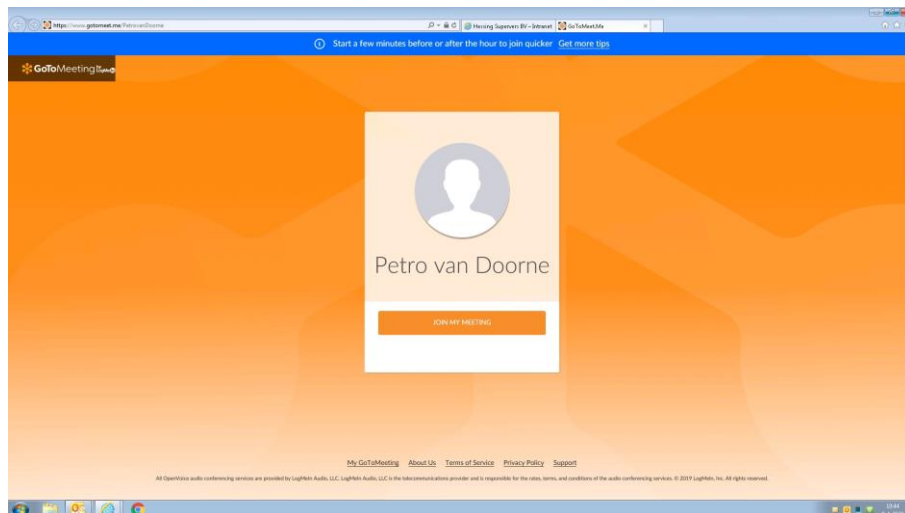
https://www.gotomeet.me/PetrovanDoorne

Hessing Supervers BV - Intranet

GoToMeet.Me

Start a few minutes before or after the hour to join quicker Get more tips

GoToMeeting

Petro van Doorne

JOIN MY MEETING

My GoToMeeting About Us Terms of Service Privacy Policy Support

All OpenVoice audio conferencing services are provided by LogMeIn Audio, LLC. LogMeIn Audio, LLC is the telecommunications provider and is responsible for the rates, terms, and conditions of the audio conferencing services. © 2019 LogMeIn, Inc. All rights reserved.

13:44